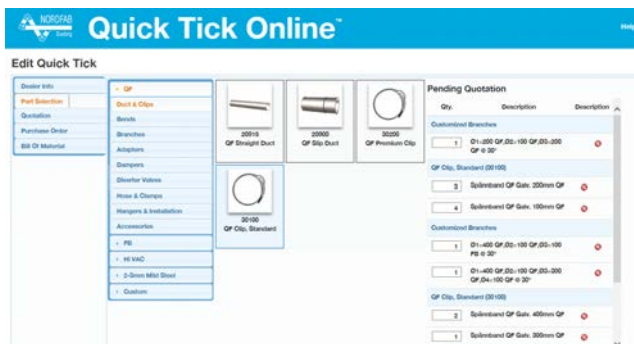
NORDFAB Ducting

Quick Tick Online™

Help

Edit Quick Tick

Dealer Info
Part Selection
Quotation
Purchase Order
Bill Of Material

QF
Duct & Clips
Bends
Branches
Adaptors
Dampers
Diverter Valves
Hose & Clamps
Hangers & Installation
Accessories
PB
HI VAC
2-3mm Mild Steel
Custom

20010
QF Straight Duct

20900
QF Slip Duct

30200
QF Premium Clip

30100
QF Clip, Standard

Pending Quotation

| Qty. | Description | Description |
|---|---|---|
| Customized Branches | | |
| 1 | D1=200 QF,D2=100 QF,D3=200 QF @ 30° | |
| QF Clip, Standard (30100) | | |
| 3 | Spännband QF Galv. 200mm QF | |
| 4 | Spännband QF Galv. 100mm QF | |
| Customized Branches | | |
| 1 | D1=400 QF,D2=100 QF,D3=100 PB @ 30° | |
| 1 | D1=400 QF,D2=100 QF,D3=200 QF,D4=100 QF @ 30° | |
| QF Clip, Standard (30100) | | |
| 2 | Spännband QF Galv. 400mm QF | |
| 1 | Spännband QF Galv. 300mm QF | |